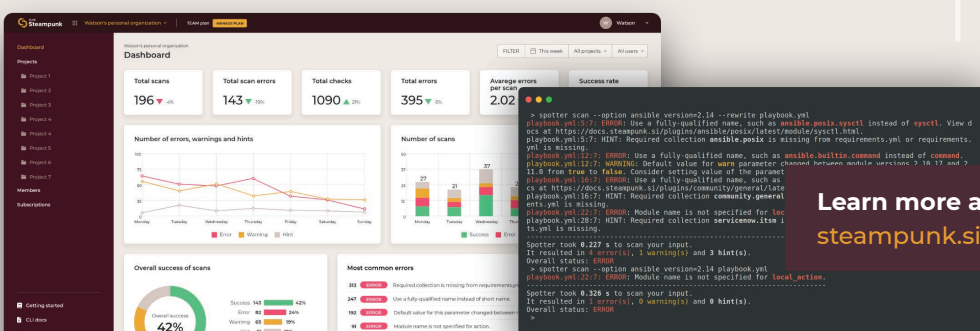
Steampunk
Watson's personal organization
TEAM plan
MANAGE PLAN
W Watson

Dashboard
Projects
Project 1
Project 2
Project 3
Project 4
Project 4
Project 5
Project 6
Project 7
Members
Subscriptions

Getting started
CLI docs

Watson's personal organization
Dashboard
FILTER
This week
All projects
All users

Total scans
196 ▼ -4%

Total scan errors
143 ▼ -19%

Total checks
1090 ▲ 21%

Total errors
395 ▼ -5%

Avarege errors per scan
2.02

Success rate

Number of errors, warnings and hints
Monday Tuesday Wednesday Thursday Friday Saturday Sunday
Error Warning Hint

Number of scans
27 21 31 37
Monday Tuesday Wednesday Thursday
Success Error

Overall success of scans
Overall success
42%
Success 143 42%
Error 82 24%
Warning 65 19%

Most common errors
313 ERROR Required collection is missing from requirements
247 ERROR Use a fully-qualified name instead of short name.
192 ERROR Default value for this parameter changed between
91 ERROR Module name is not specified for action.

> spotter scan --option ansible_version=2.14 --rewrite playbook.yml
playbook.yml:5:7: ERROR: Use a fully-qualified name, such as ansible.posix.sysctl instead of sysctl. View docs at https://docs.steampunk.si/plugins/ansible/posix/latest/module/sysctl.html.
playbook.yml:5:7: HINT: Required collection ansible.posix is missing from requirements.yml or requirements.yml is missing.
playbook.yml:12:7: ERROR: Use a fully-qualified name, such as ansible.builtin.command instead of command.
playbook.yml:12:7: WARNING: Default value for warn parameter changed between module versions 2.10.12 and 2.11.0 from true to false. Consider setting value of the paramet
playbook.yml:16:7: ERROR: Use a fully-qualified name, such as
cs at https://docs.steampunk.si/plugins/community/general/late
playbook.yml:16:7: HINT: Required collection community.general
ents.yml is missing.
playbook.yml:22:7: ERROR: Module name is not specified for loc
playbook.yml:28:7: HINT: Required collection servicenow.itsm i
ts.yml is missing.
------------------------------------------------------------
Spotter took 0.227 s to scan your input.
It resulted in 4 error(s), 1 warning(s) and 3 hint(s).
Overall status: ERROR
> spotter scan --option ansible_version=2.14 playbook.yml
playbook.yml:22:7: ERROR: Module name is not specified for local_action.
------------------------------------------------------------
Spotter took 0.326 s to scan your input.
It resulted in 1 error(s), 0 warning(s) and 0 hint(s).
Overall status: ERROR
>

Learn more a
steampunk.si